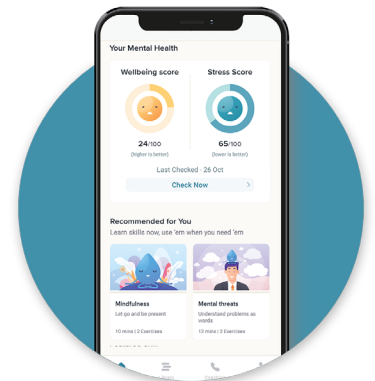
Your Mental Health

Wellbeing score

24/100
(higher is better)

Stress Score

65/100
(lower is better)

Last Checked - 26 Oct

Check Now

Recommended for You
Learn skills now, use 'em when you need 'em

Mindfulness
Let go and be present
10 mins | 3 Exercises

Mental threats
Understand problems as words
13 mins | 3 Exercises